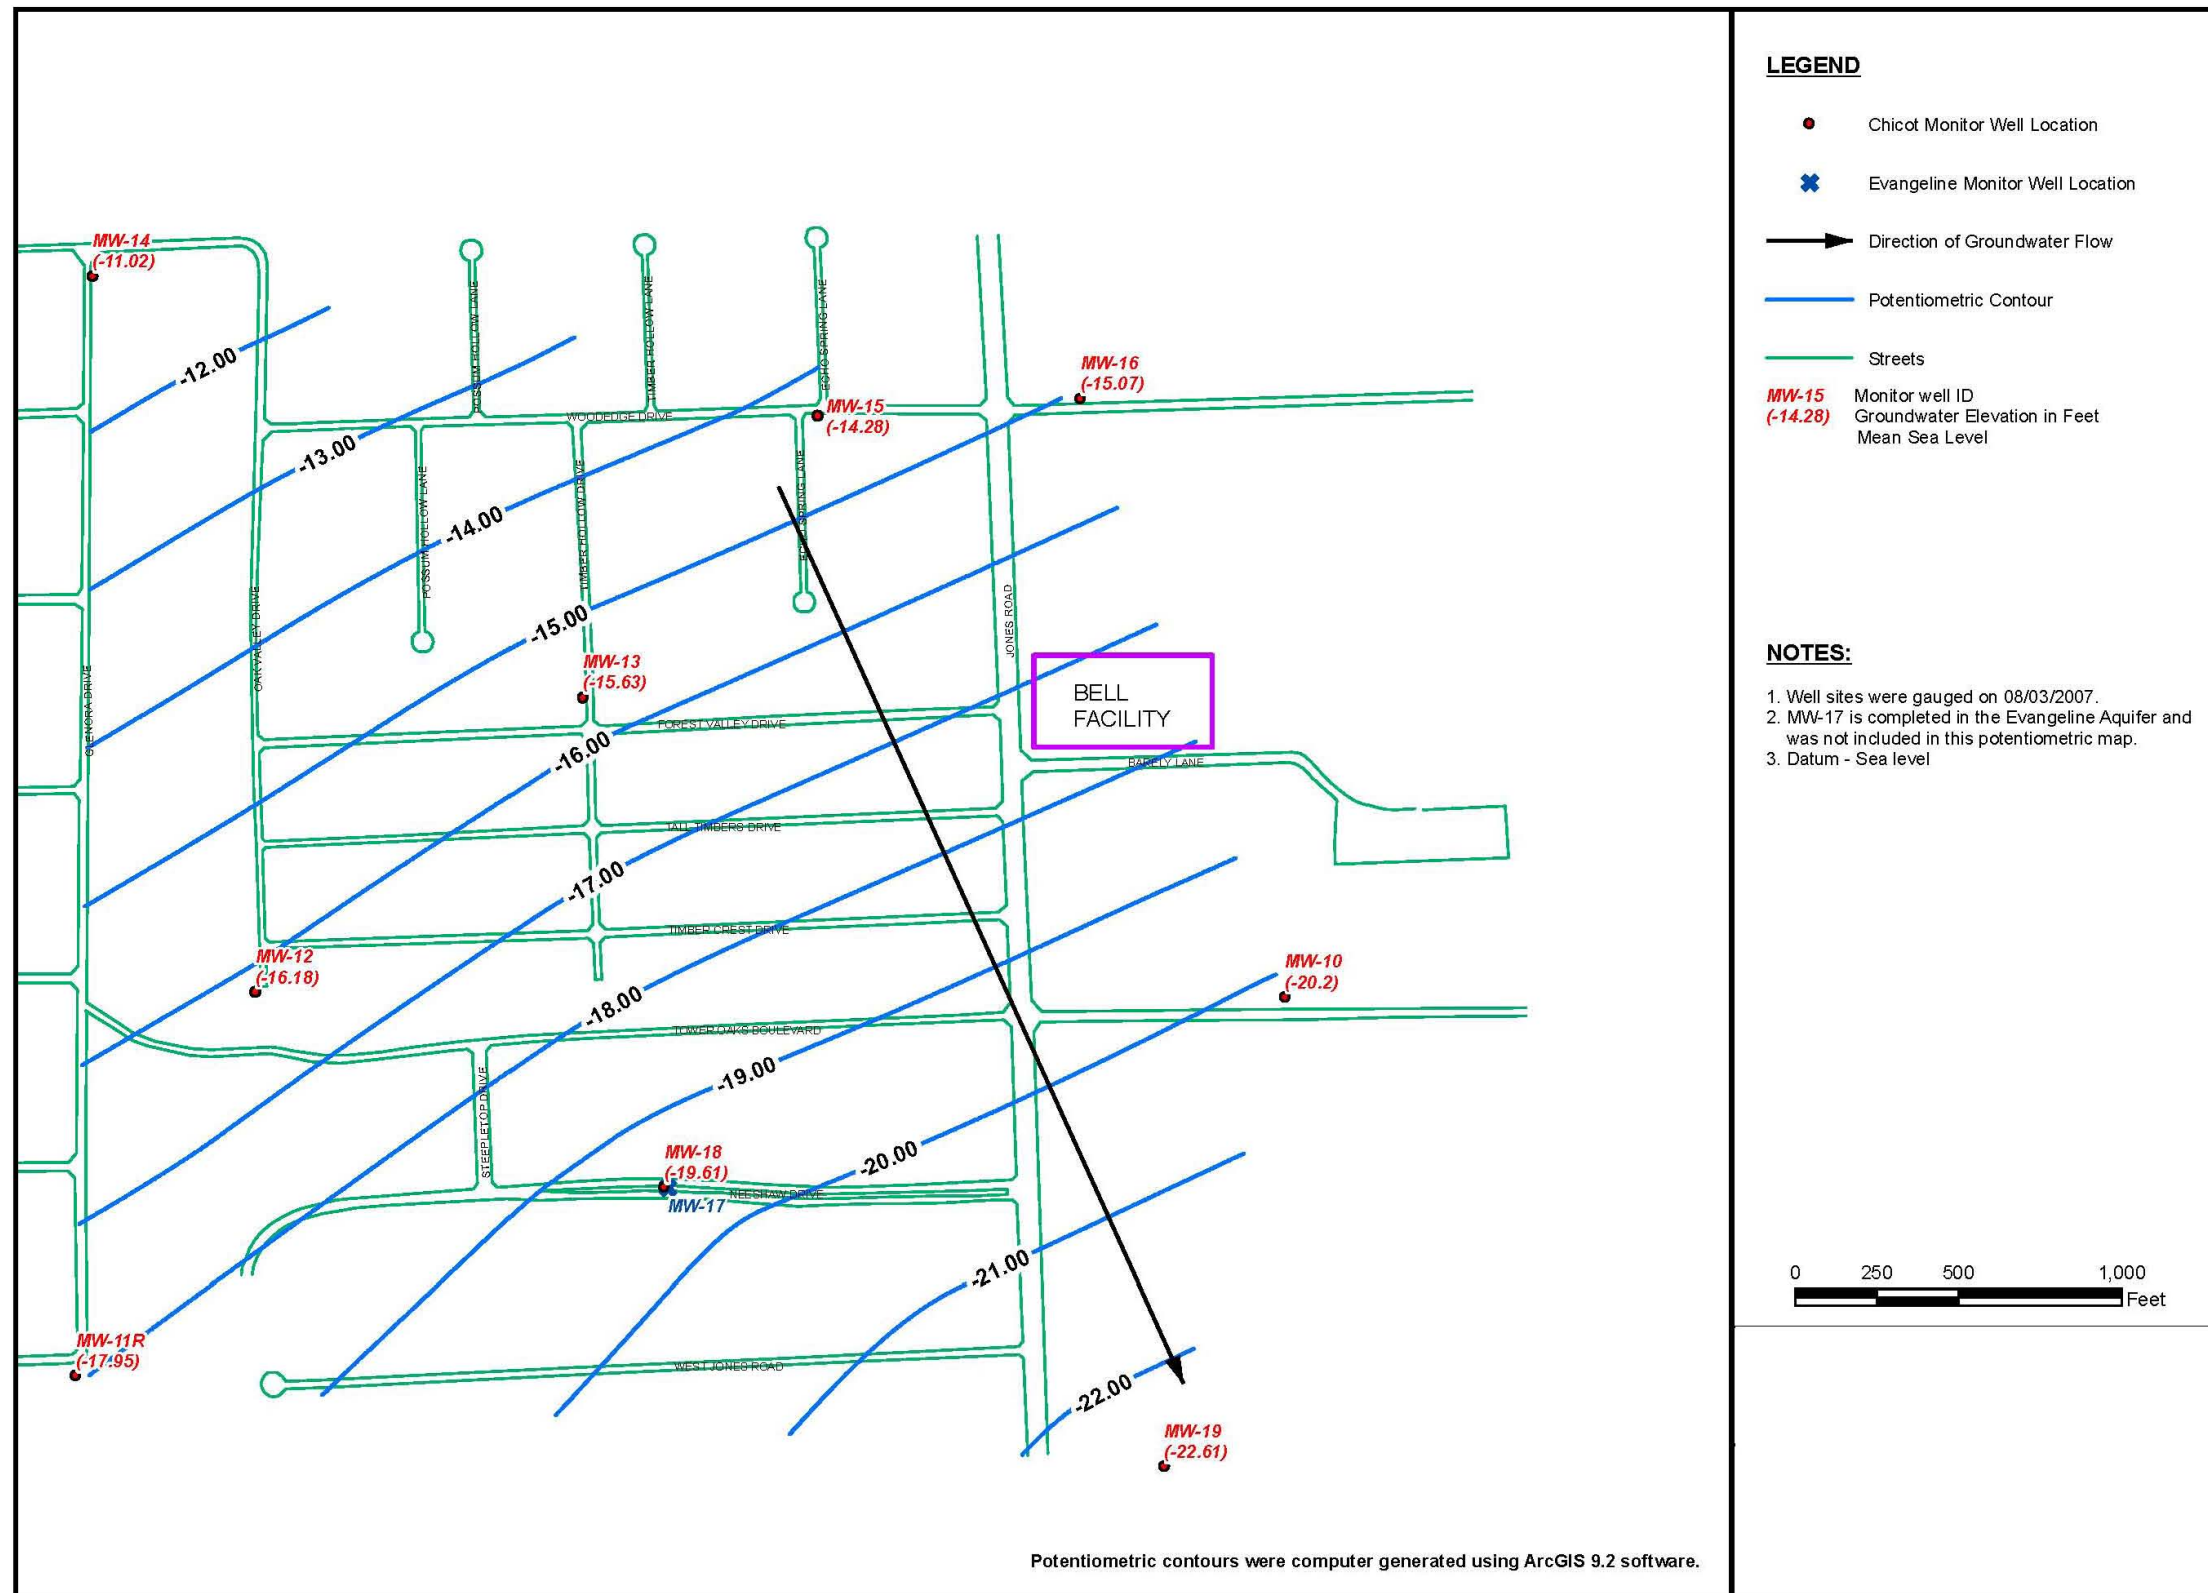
MW-14
(-11.02)

-12.00

POSSUM HOLLOW LANE

TIMBER HOLLOW LANE

ECHO SPRING LANE

MW-16
(-15.07)

-13.00

WOODEDGE DRIVE

MW-15
(-14.28)

POSSUM HOLLOW LANE

-14.00

TIMBER HOLLOW DRIVE

ECHO SPRING LANE

JONES ROAD

OAK VALLEY DRIVE

-15.00

GLENORA DRIVE

MW-13
(-15.63)

BELL
FACILITY

FOREST VALLEY DRIVE

-16.00

BARELY LANE

TALL TIMBERS DRIVE

-17.00

TIMBER CREST DRIVE

MW-12
(-16.18)

MW-10
(-20.2)

-18.00

TOWER OAKS BOULEVARD

-19.00

STEEPLETOP DRIVE

MW-18
(-19.61)

-20.00

NESHAW DRIVE

MW-17

-21.00

MW-11R
(-17.95)

WEST JONES ROAD

-22.00

MW-19
(-22.61)

Potentiometric contours were computer generated using ArcGIS 9.2 software.

LEGEND

Chicot Monitor Well Location

Evangeline Monitor Well Location

Direction of Groundwater Flow

Potentiometric Contour

Streets

MW-15
(-14.28)
Monitor well ID
Groundwater Elevation in Feet
Mean Sea Level

NOTES:

1. Well sites were gauged on 08/03/2007.
2. MW-17 is completed in the Evangeline Aquifer and was not included in this potentiometric map.
3. Datum - Sea level

0 250 500 1,000
Feet